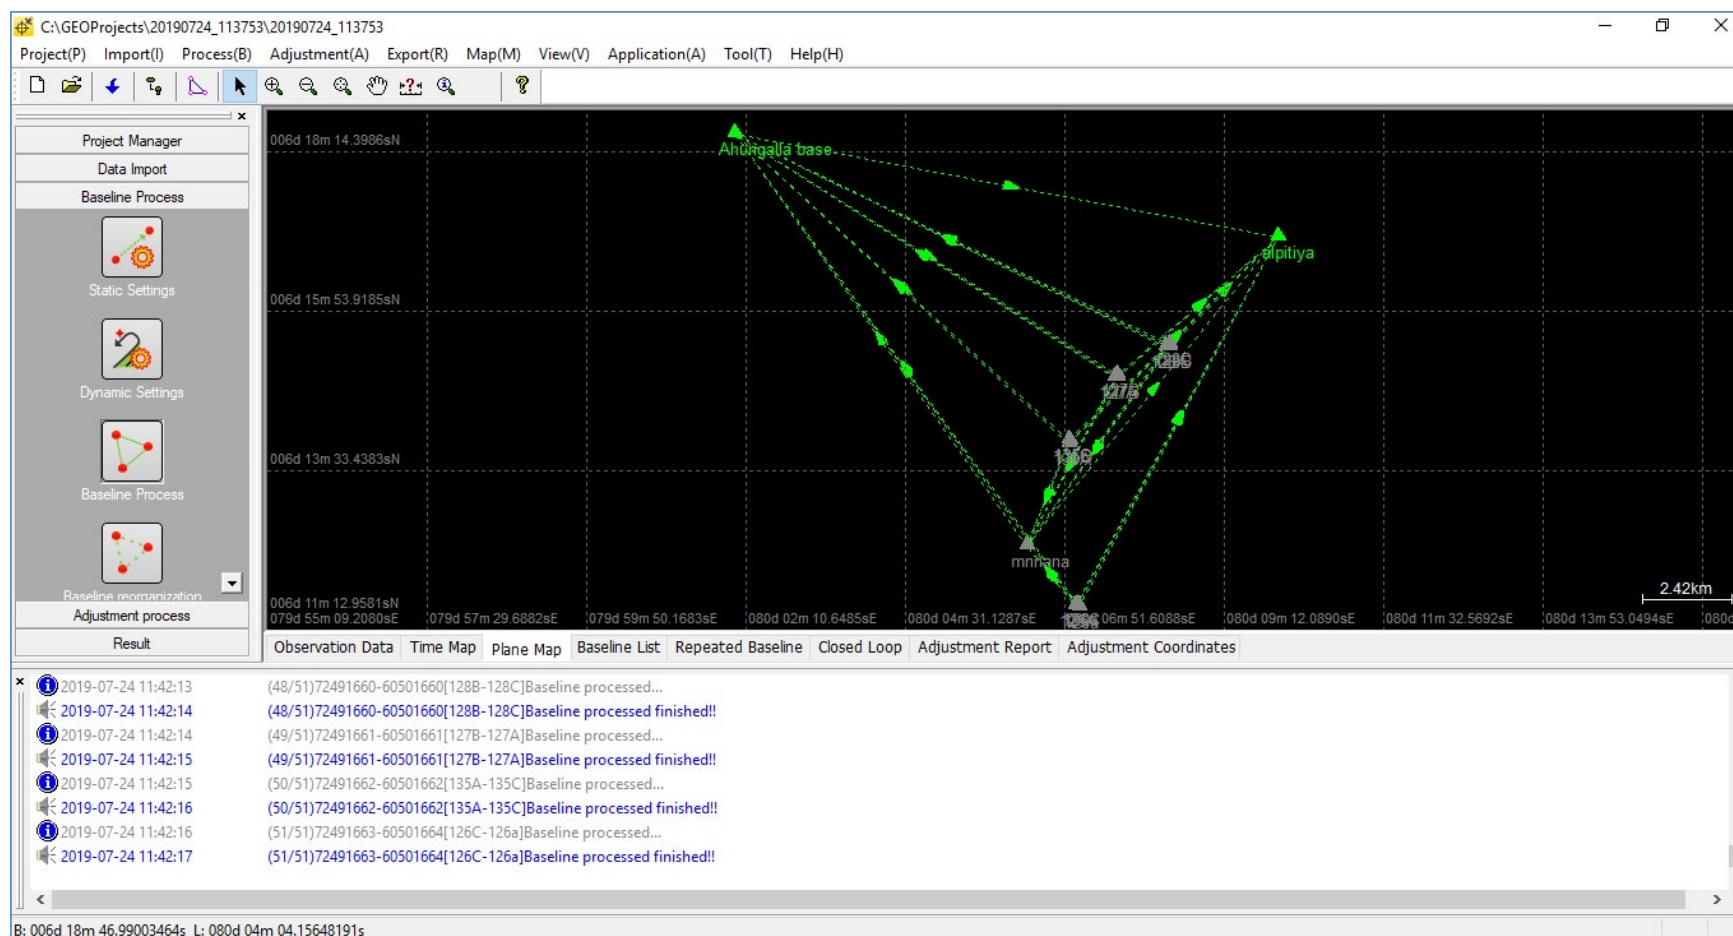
C:\GEOProjects\20190724_113753\20190724_113753

Project(P) Import(I) Process(B) Adjustment(A) Export(R) Map(M) View(V) Application(A) Tool(T) Help(H)

Project Manager
Data Import
Baseline Process
Static Settings
Dynamic Settings
Baseline Process
Baseline reorganization
Adjustment process
Result

006d 18m 14.3986sN
Ahungalla base
alpitiya
006d 15m 53.9185sN
128C
127B
006d 13m 33.4383sN
135B
mnnana
006d 11m 12.9581sN
079d 55m 09.2080sE
079d 57m 29.6882sE
079d 59m 50.1683sE
080d 02m 10.6485sE
080d 04m 31.1287sE
06m 51.6088sE
080d 09m 12.0890sE
080d 11m 32.5692sE
080d 13m 53.0494sE
080
2.42km

Observation Data | Time Map | Plane Map | Baseline List | Repeated Baseline | Closed Loop | Adjustment Report | Adjustment Coordinates

2019-07-24 11:42:13 (48/51)72491660-60501660[128B-128C]Baseline processed...
2019-07-24 11:42:14 (48/51)72491660-60501660[128B-128C]Baseline processed finished!!
2019-07-24 11:42:14 (49/51)72491661-60501661[127B-127A]Baseline processed...
2019-07-24 11:42:15 (49/51)72491661-60501661[127B-127A]Baseline processed finished!!
2019-07-24 11:42:15 (50/51)72491662-60501662[135A-135C]Baseline processed...
2019-07-24 11:42:16 (50/51)72491662-60501662[135A-135C]Baseline processed finished!!
2019-07-24 11:42:16 (51/51)72491663-60501664[126C-126a]Baseline processed...
2019-07-24 11:42:17 (51/51)72491663-60501664[126C-126a]Baseline processed finished!!

B: 006d 18m 46.99003464s L: 080d 04m 04.15648191s